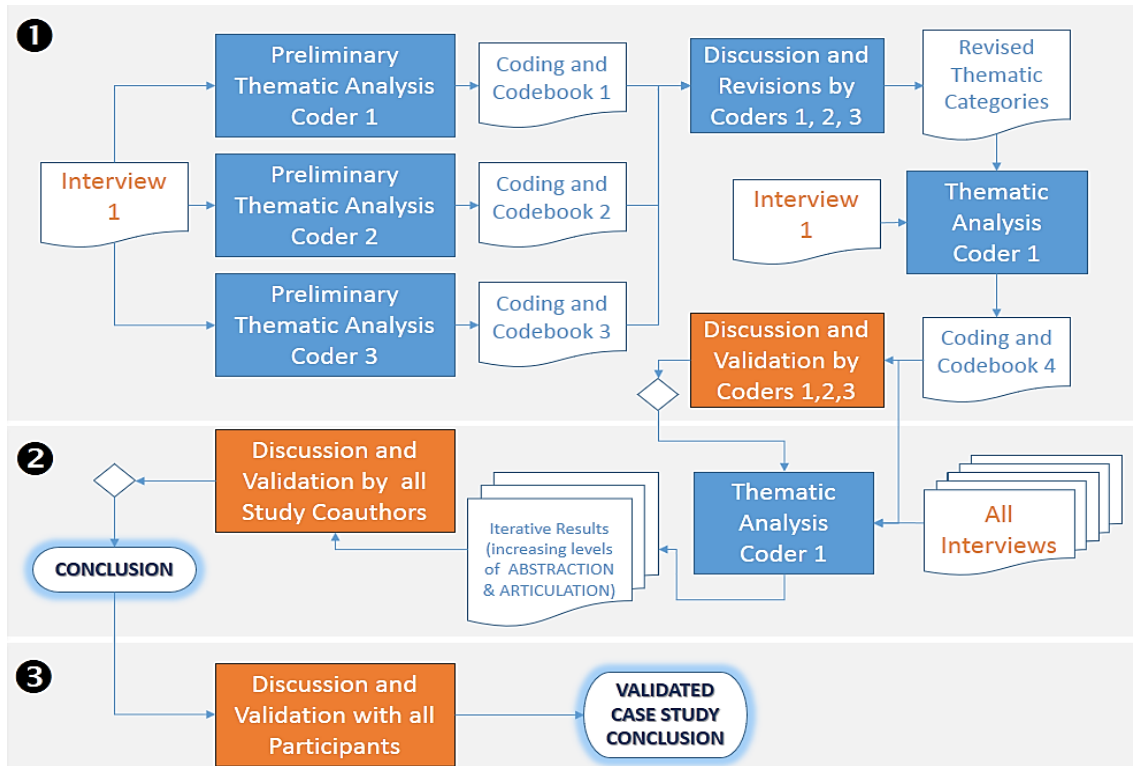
❶

Interview 1

Preliminary Thematic Analysis Coder 1

Coding and Codebook 1

Preliminary Thematic Analysis Coder 2

Coding and Codebook 2

Preliminary Thematic Analysis Coder 3

Coding and Codebook 3

Discussion and Revisions by Coders 1, 2, 3

Revised Thematic Categories

Interview 1

Thematic Analysis Coder 1

Coding and Codebook 4

Discussion and Validation by Coders 1,2,3

❷

Discussion and Validation by all Study Coauthors

CONCLUSION

Iterative Results (increasing levels of ABSTRACTION & ARTICULATION)

Thematic Analysis Coder 1

All Interviews

❸

Discussion and Validation with all Participants

VALIDATED CASE STUDY CONCLUSION